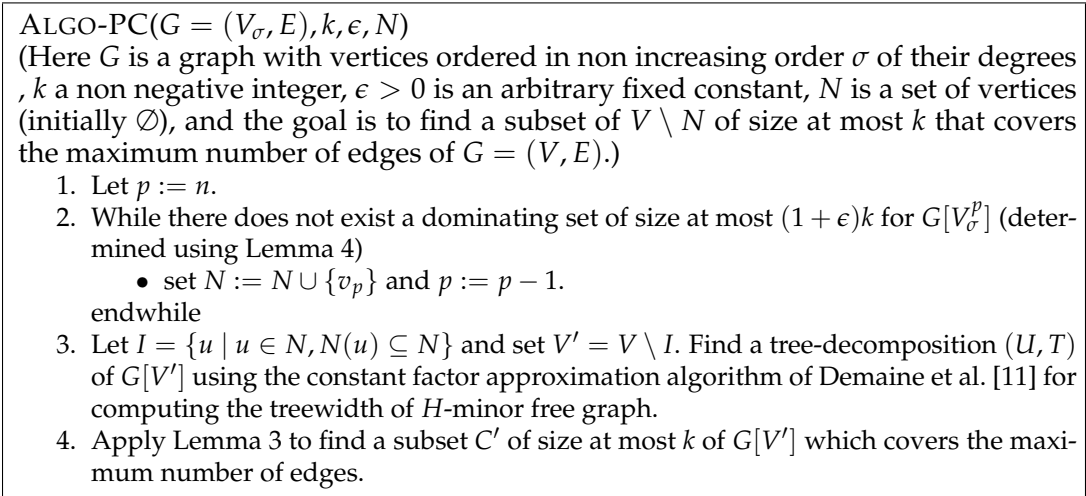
ALGO-PC($G = (V_\sigma, E), k, \epsilon, N$)
(Here $G$ is a graph with vertices ordered in non increasing order $\sigma$ of their degrees , $k$ a non negative integer, $\epsilon > 0$ is an arbitrary fixed constant, $N$ is a set of vertices (initially $\emptyset$), and the goal is to find a subset of $V \setminus N$ of size at most $k$ that covers the maximum number of edges of $G = (V, E)$.)

1. Let $p := n$.
2. While there does not exist a dominating set of size at most $(1+\epsilon)k$ for $G[V_\sigma^p]$ (determined using Lemma 4)
 • set $N := N \cup \{v_p\}$ and $p := p - 1$.
endwhile
3. Let $I = \{u \mid u \in N, N(u) \subseteq N\}$ and set $V' = V \setminus I$. Find a tree-decomposition $(U, T)$ of $G[V']$ using the constant factor approximation algorithm of Demaine et al. [11] for computing the treewidth of $H$-minor free graph.
4. Apply Lemma 3 to find a subset $C'$ of size at most $k$ of $G[V']$ which covers the maximum number of edges.